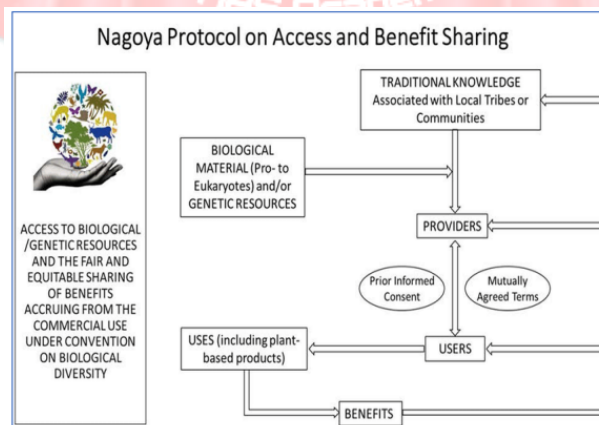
Nagoya Protocol on Access and Benefit Sharing

ACCESS TO BIOLOGICAL /GENETIC RESOURCES AND THE FAIR AND EQUITABLE SHARING OF BENEFITS ACCRUING FROM THE COMMERCIAL USE UNDER CONVENTION ON BIOLOGICAL DIVERSITY

TRADITIONAL KNOWLEDGE Associated with Local Tribes or Communities

BIOLOGICAL MATERIAL (Pro- to Eukaryotes) and/or GENETIC RESOURCES

PROVIDERS

Prior Informed Consent

Mutually Agreed Terms

USES (including plant-based products)

USERS

BENEFITS